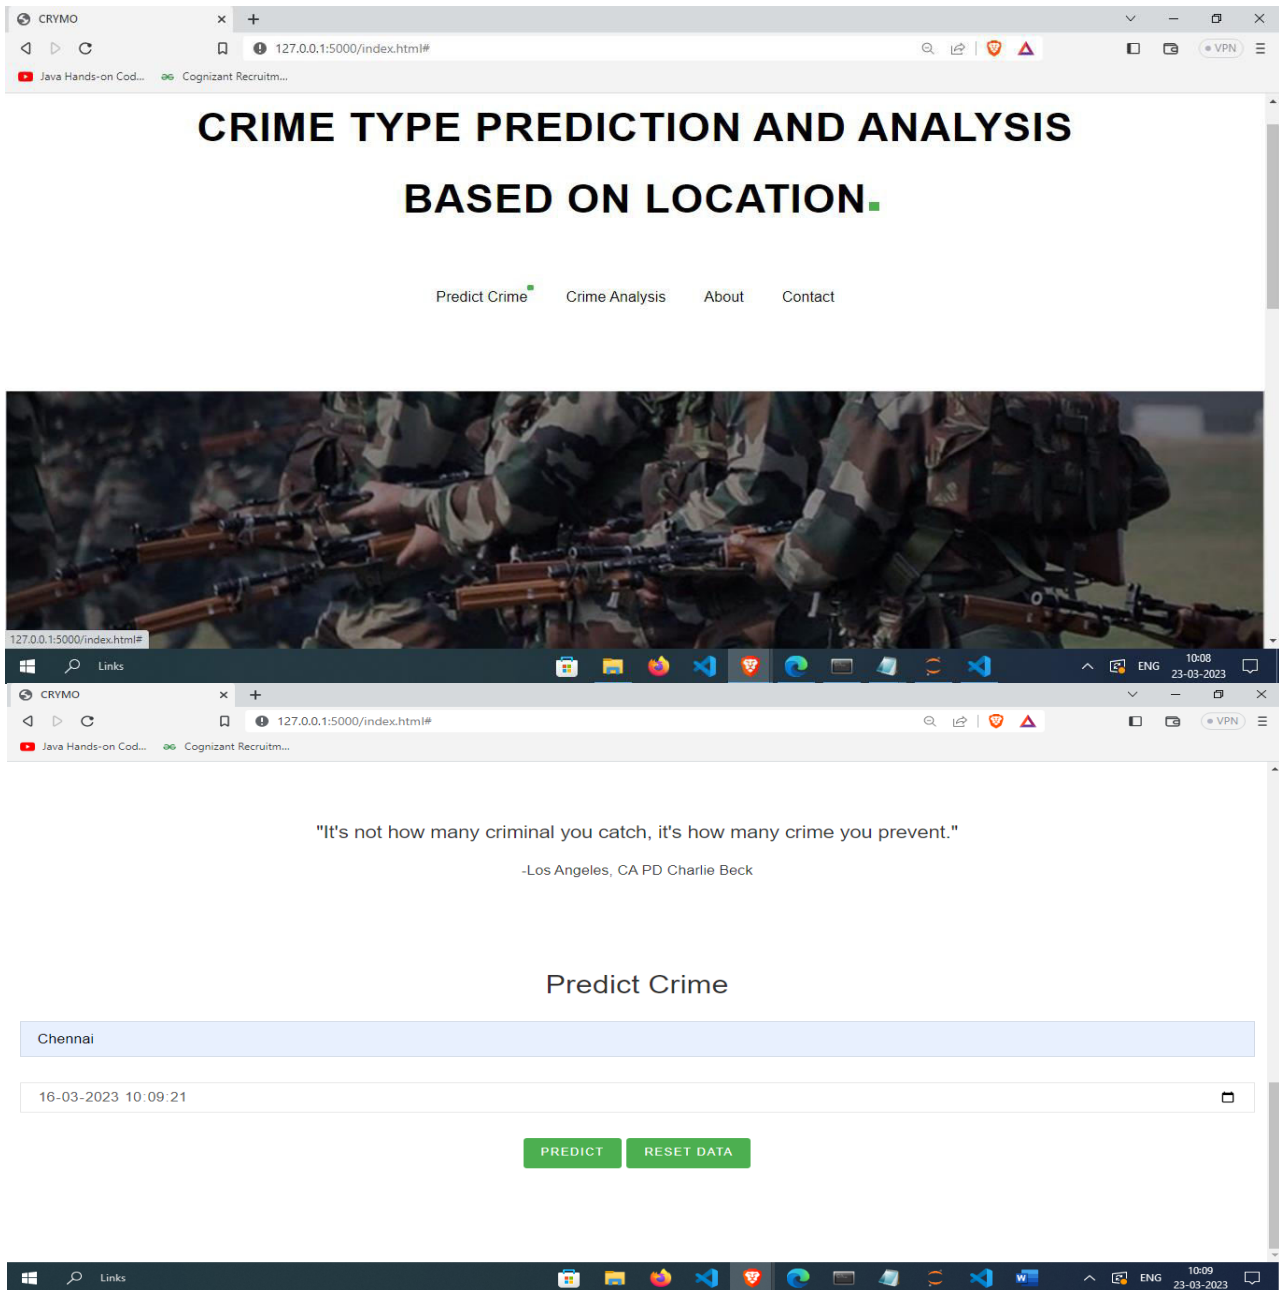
CRYMO
127.0.0.1:5000/index.html#
Java Hands-on Cod... Cognizant Recruitm...
VPN

CRIME TYPE PREDICTION AND ANALYSIS BASED ON LOCATION.

Predict Crime Crime Analysis About Contact

127.0.0.1:5000/index.html#

Links ENG 10:08 23-03-2023

CRYMO
127.0.0.1:5000/index.html#
Java Hands-on Cod... Cognizant Recruitm...
VPN

"It's not how many criminal you catch, it's how many crime you prevent."

-Los Angeles, CA PD Charlie Beck

Predict Crime

Chennai

16-03-2023 10:09:21

PREDICT RESET DATA

Links ENG 10:09 23-03-2023